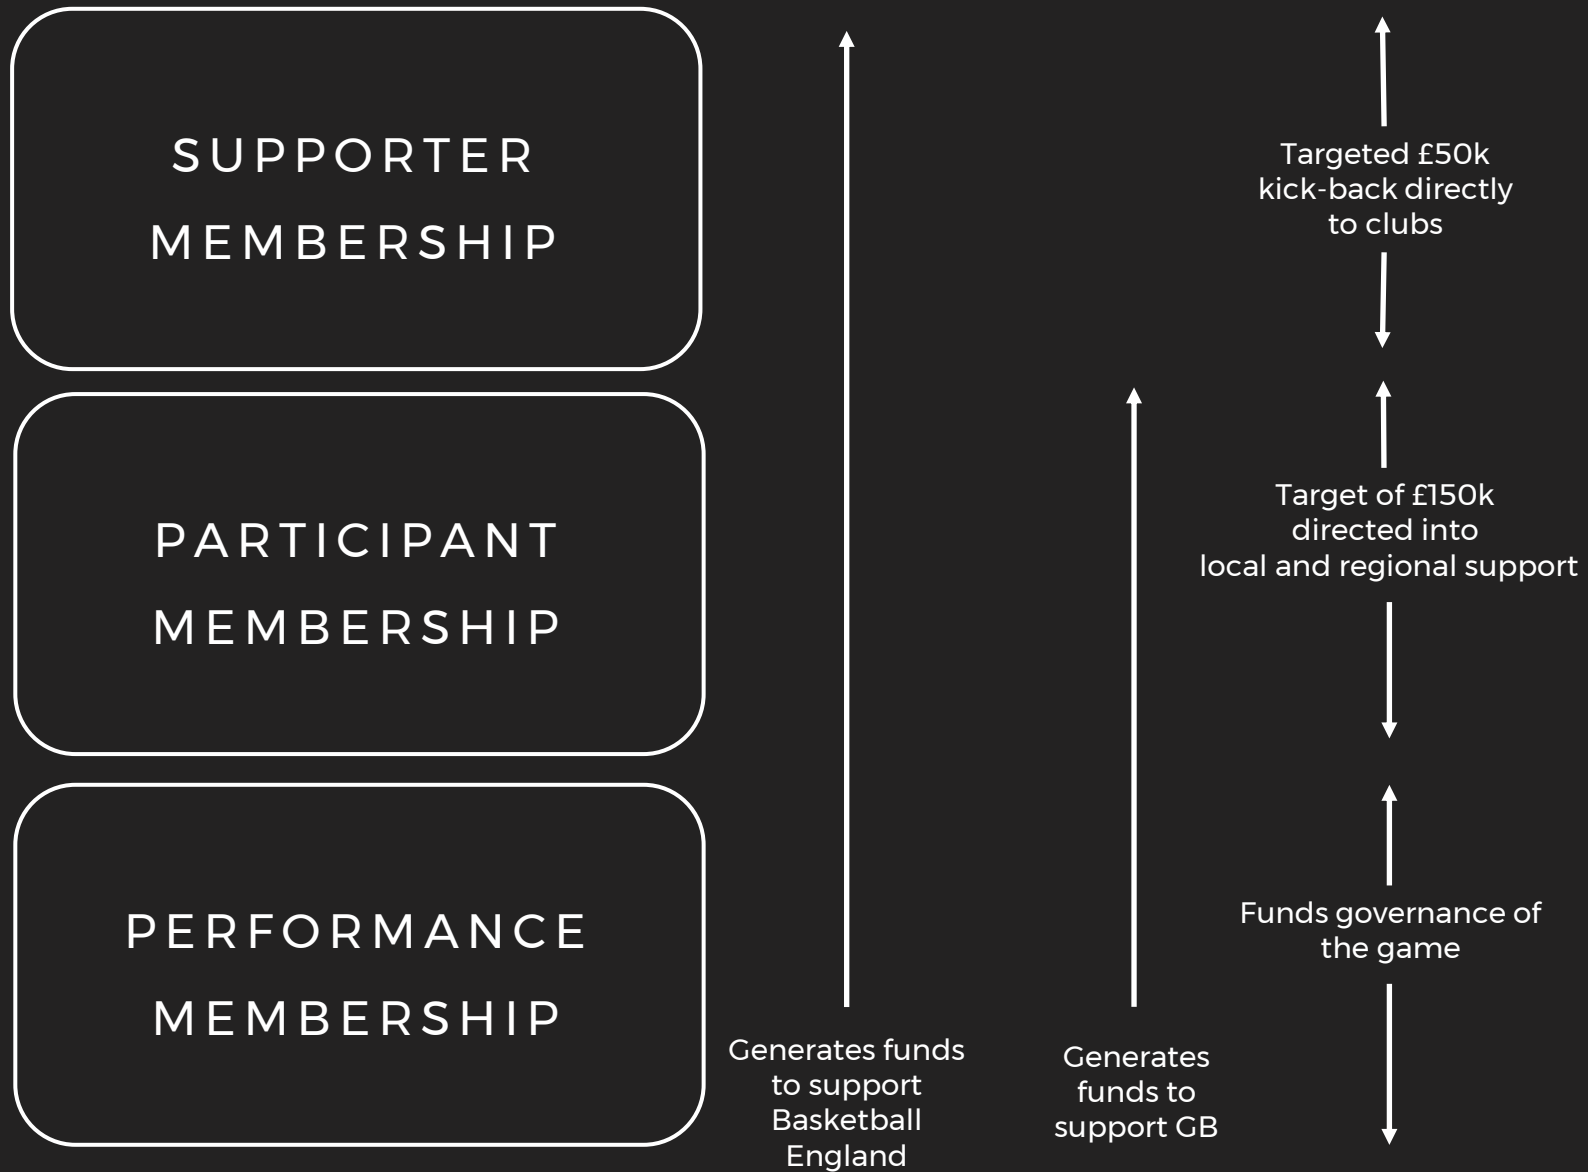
SUPPORTER MEMBERSHIP

PARTICIPANT MEMBERSHIP

PERFORMANCE MEMBERSHIP

Generates funds to support Basketball England

Generates funds to support GB

Targeted £50k kick-back directly to clubs

Target of £150k directed into local and regional support

Funds governance of the game